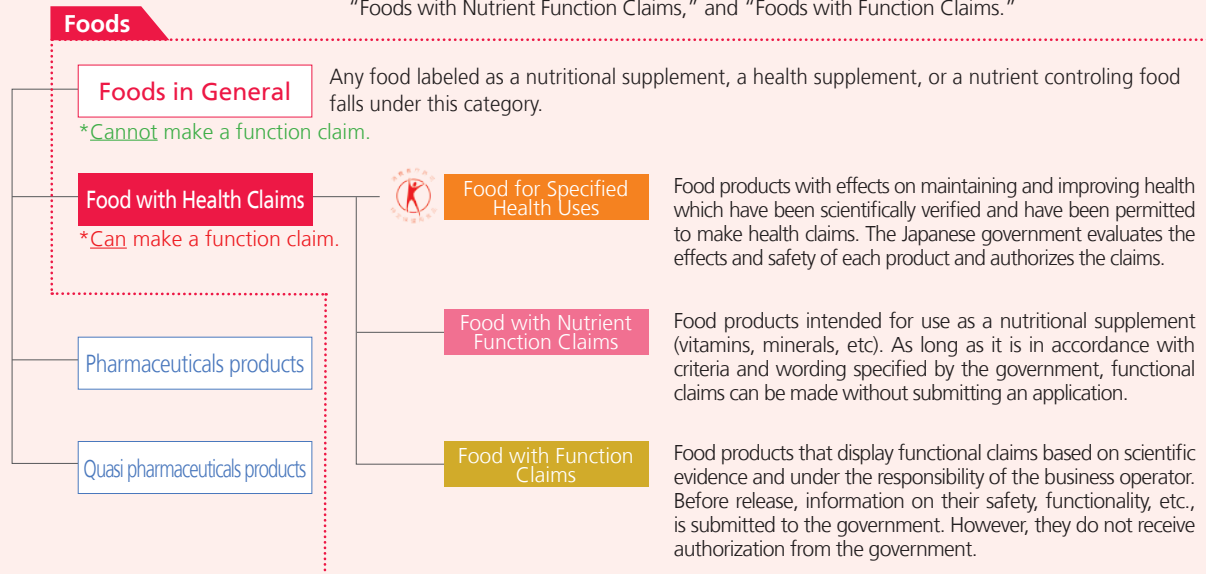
"Foods with Nutrient Function Claims," and "Foods with Function Claims."

Foods

Foods in General

Any food labeled as a nutritional supplement, a health supplement, or a nutrient controling food falls under this category.

*Cannot make a function claim.

Food with Health Claims

*Can make a function claim.

Food for Specified Health Uses

Food products with effects on maintaining and improving health which have been scientifically verified and have been permitted to make health claims. The Japanese government evaluates the effects and safety of each product and authorizes the claims.

Food with Nutrient Function Claims

Food products intended for use as a nutritional supplement (vitamins, minerals, etc). As long as it is in accordance with criteria and wording specified by the government, functional claims can be made without submitting an application.

Pharmaceuticals products

Food with Function Claims

Food products that display functional claims based on scientific evidence and under the responsibility of the business operator. Before release, information on their safety, functionality, etc., is submitted to the government. However, they do not receive authorization from the government.

Quasi pharmaceuticals products